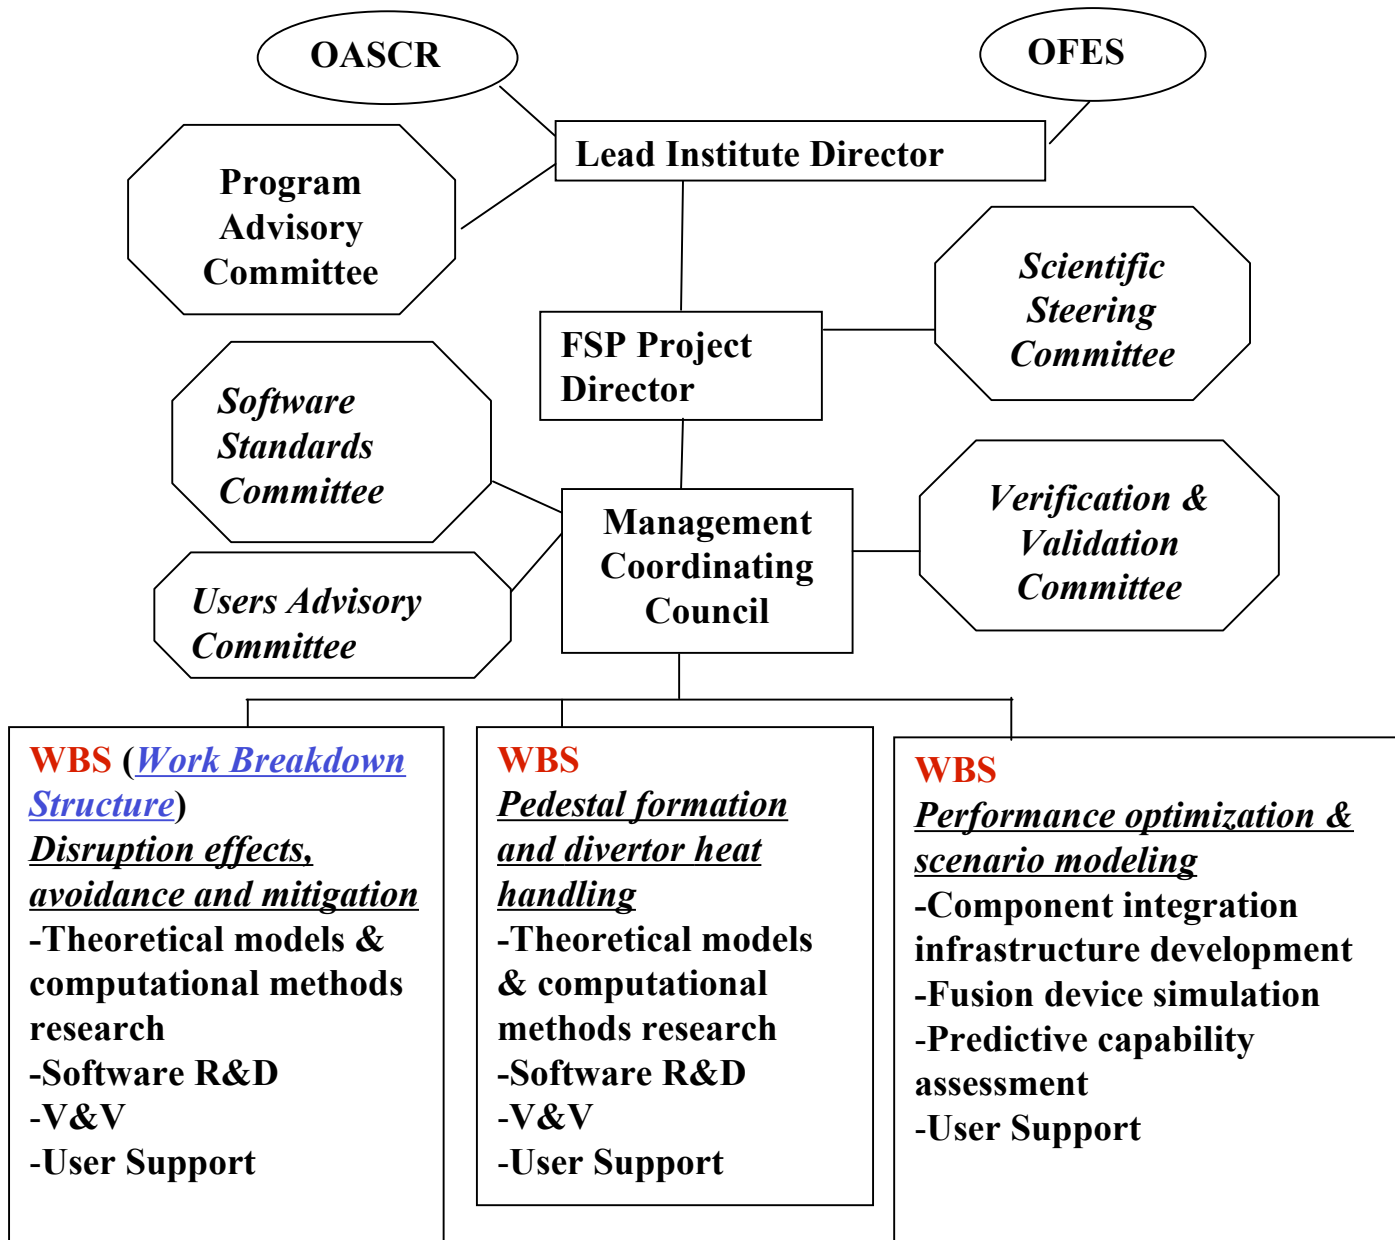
OASCR

OFES

Lead Institute Director

Program Advisory Committee

Scientific Steering Committee

FSP Project Director

Software Standards Committee

Management Coordinating Council

Verification & Validation Committee

Users Advisory Committee

WBS (Work Breakdown Structure)
Disruption effects, avoidance and mitigation
-Theoretical models & computational methods research
-Software R&D
-V&V
-User Support

WBS
Pedestal formation and divertor heat handling
-Theoretical models & computational methods research
-Software R&D
-V&V
-User Support

WBS
Performance optimization & scenario modeling
-Component integration infrastructure development
-Fusion device simulation
-Predictive capability assessment
-User Support